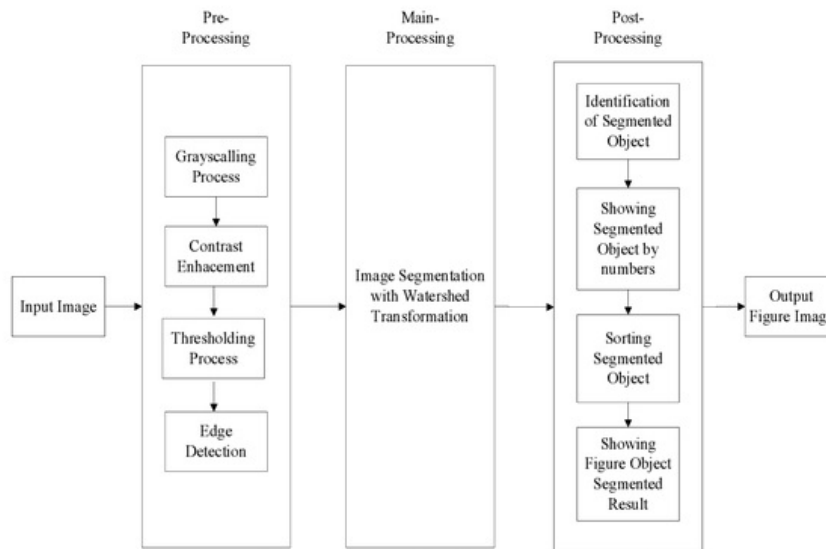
Pre-Processing

Main-Processing

Post-Processing

Input Image

Grayscalling Process

Contrast Enhacement

Thresholding Process

Edge Detection

Image Segmentation with Watershed Transformation

Identification of Segmented Object

Showing Segmented Object by numbers

Sorting Segmented Object

Showing Figure Object Segmented Result

Output Figure Imag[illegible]